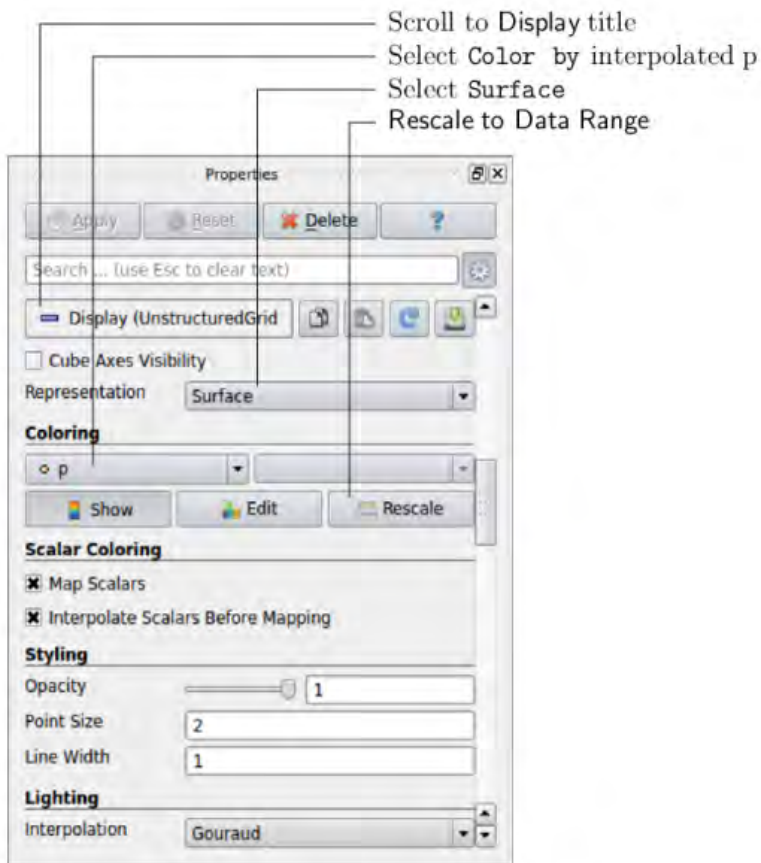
Scroll to Display title
Select Color by interpolated p
Select Surface
Rescale to Data Range

Properties

Apply
Reset
Delete
?

Search ... (use Esc to clear text)

Display (UnstructuredGrid

Cube Axes Visibility

Representation
Surface

Coloring

p

Show
Edit
Rescale

Scalar Coloring

Map Scalars

Interpolate Scalars Before Mapping

Styling

Opacity
1

Point Size
2

Line Width
1

Lighting

Interpolation
Gouraud